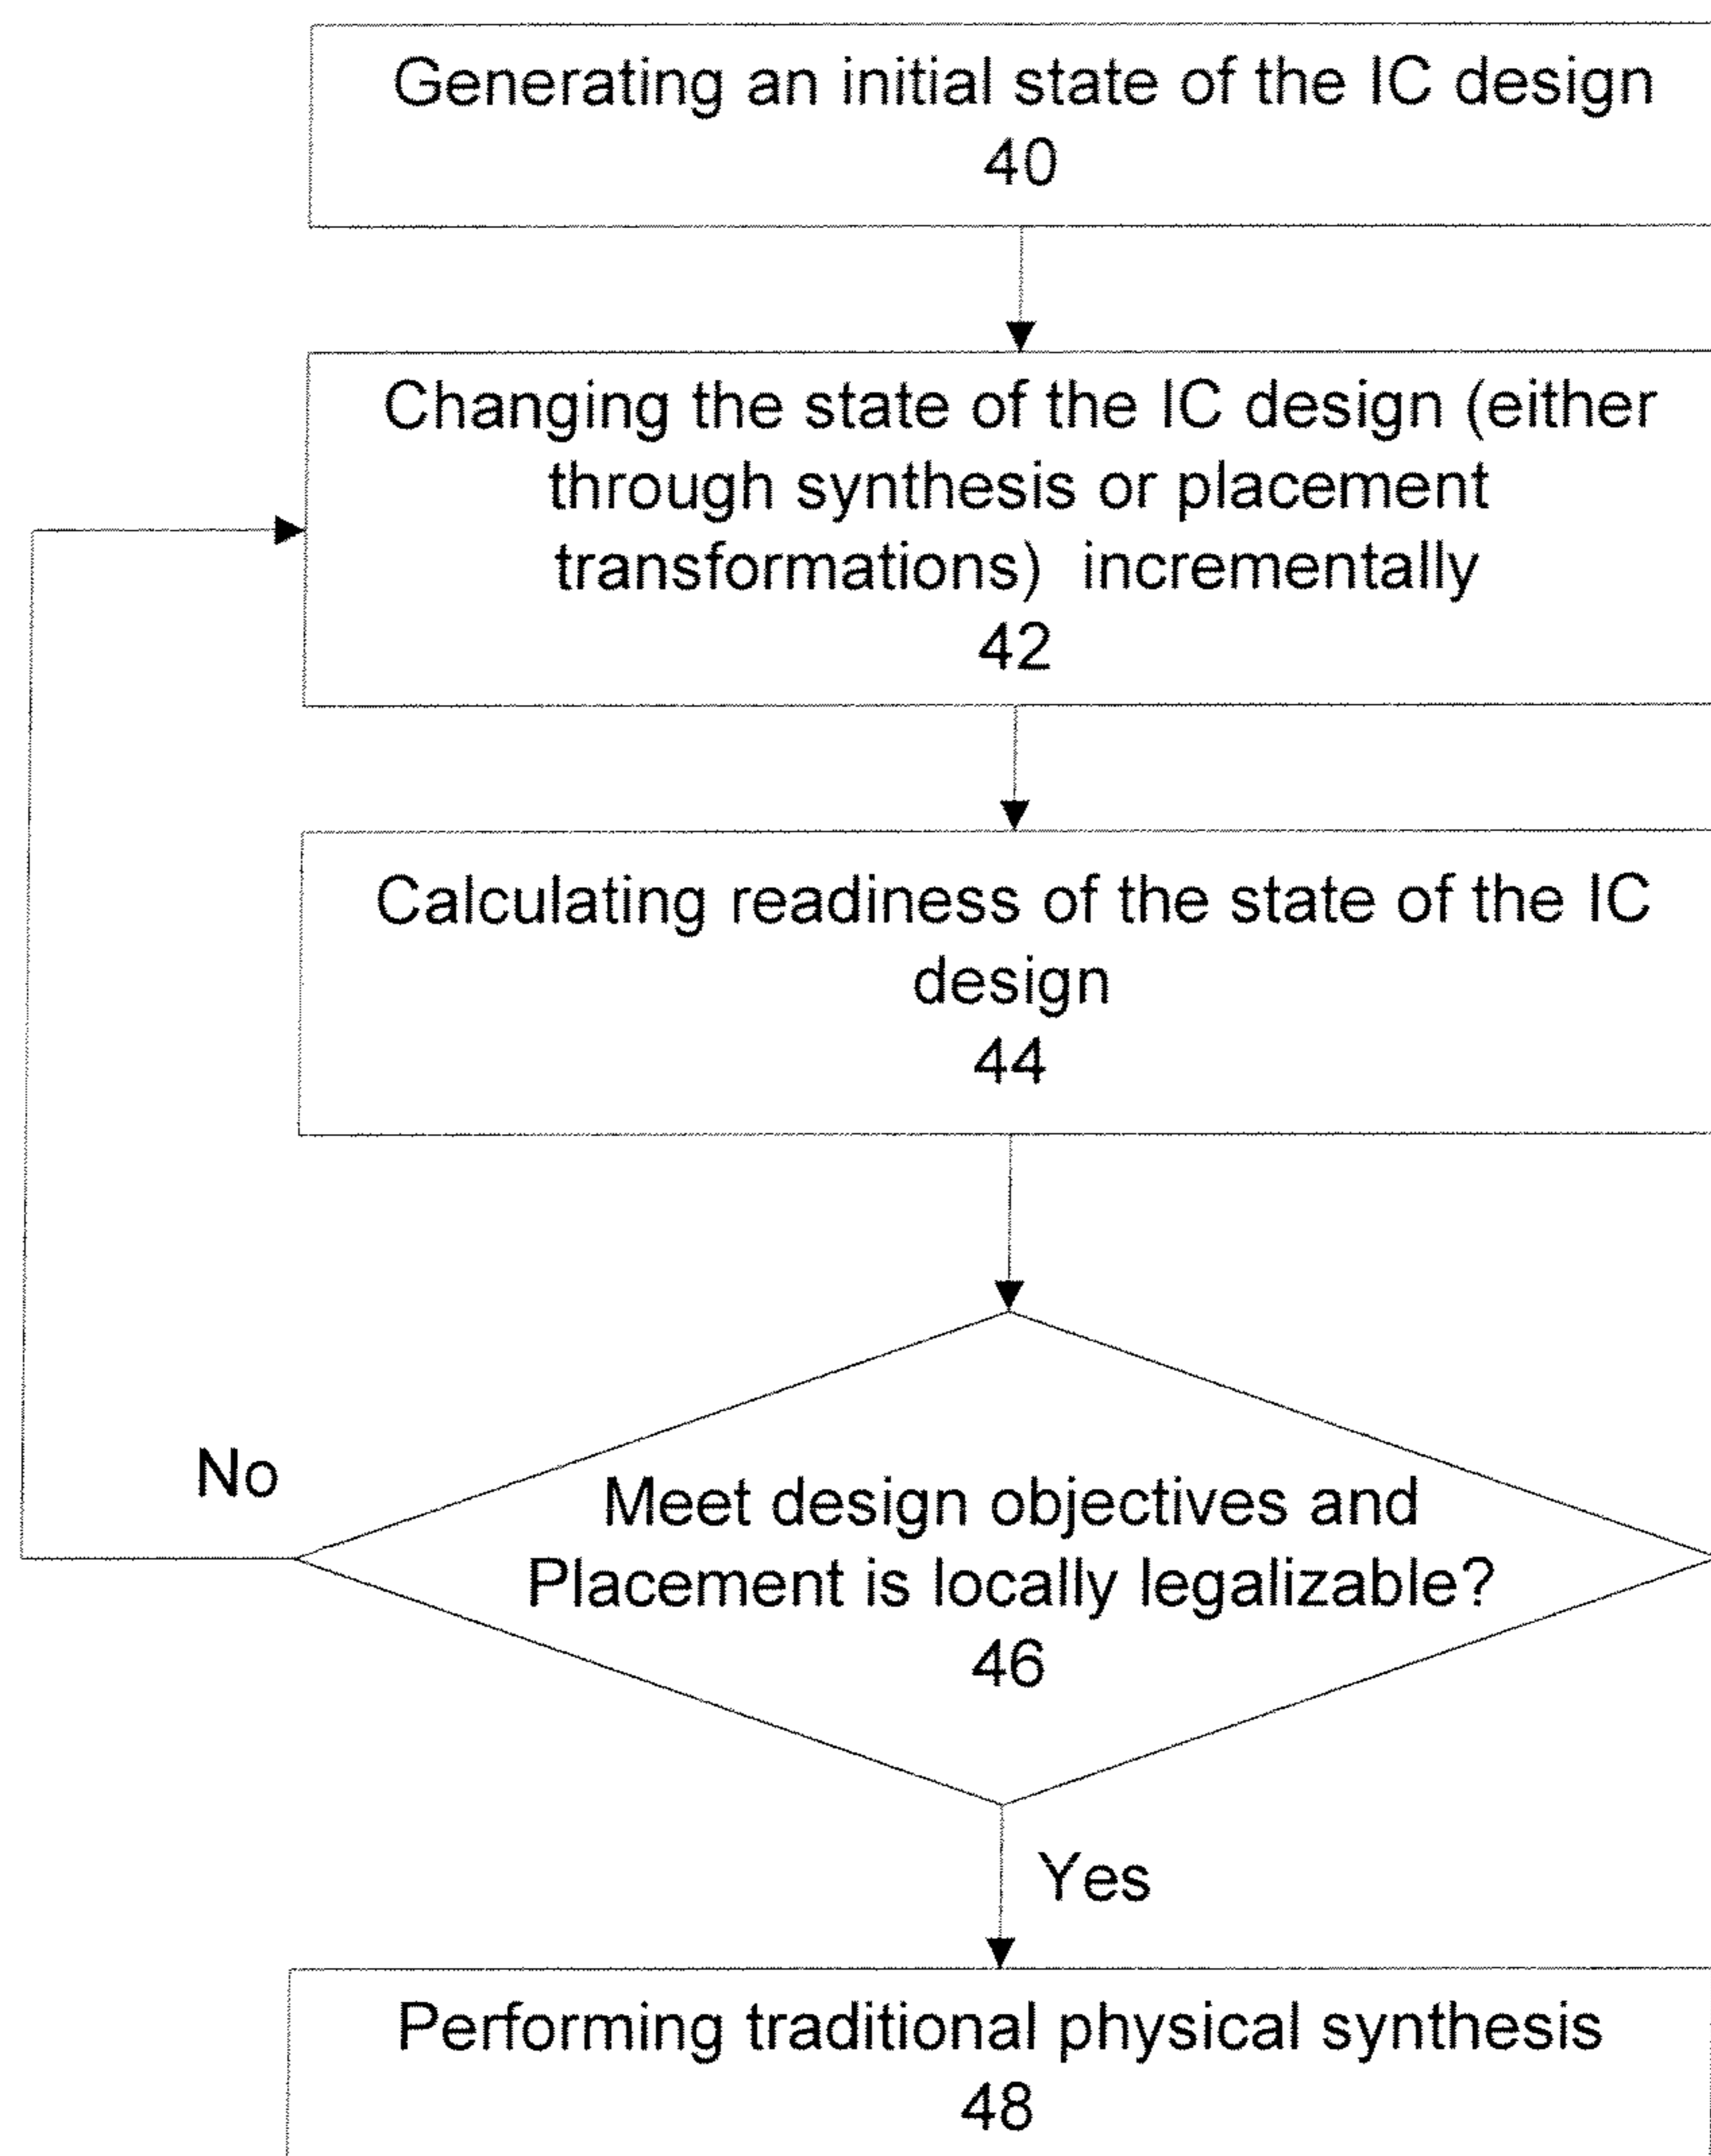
Generating an initial state of the IC design
40

Changing the state of the IC design (either through synthesis or placement transformations) incrementally
42

Calculating readiness of the state of the IC design
44

No

Meet design objectives and Placement is locally legalizable?
46

Yes

Performing traditional physical synthesis
48